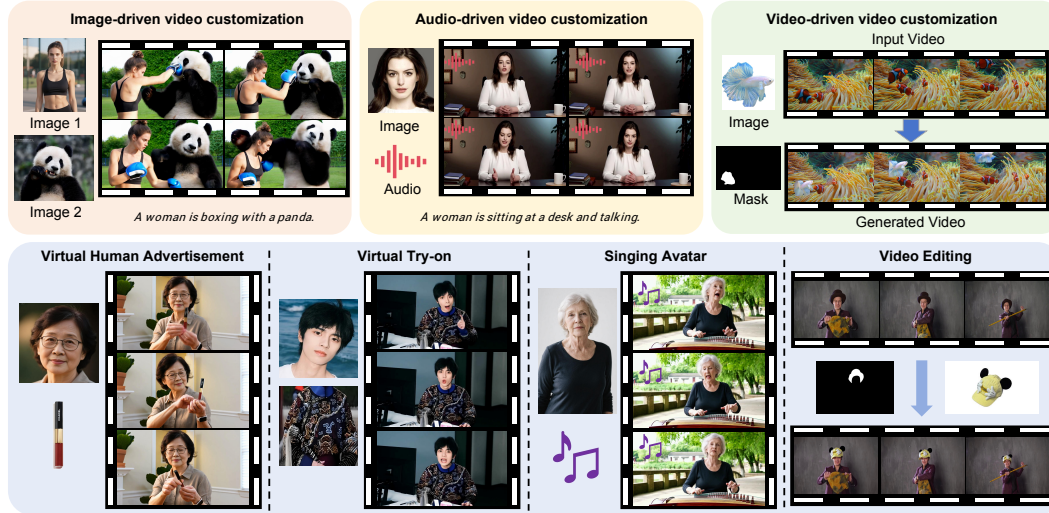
Image-driven video customization

Image 1

Image 2

A woman is boxing with a panda.

Audio-driven video customization

Image

Audio

A woman is sitting at a desk and talking.

Video-driven video customization

Input Video

Image

Mask

Generated Video

Virtual Human Advertisement

Virtual Try-on

Singing Avatar

Video Editing